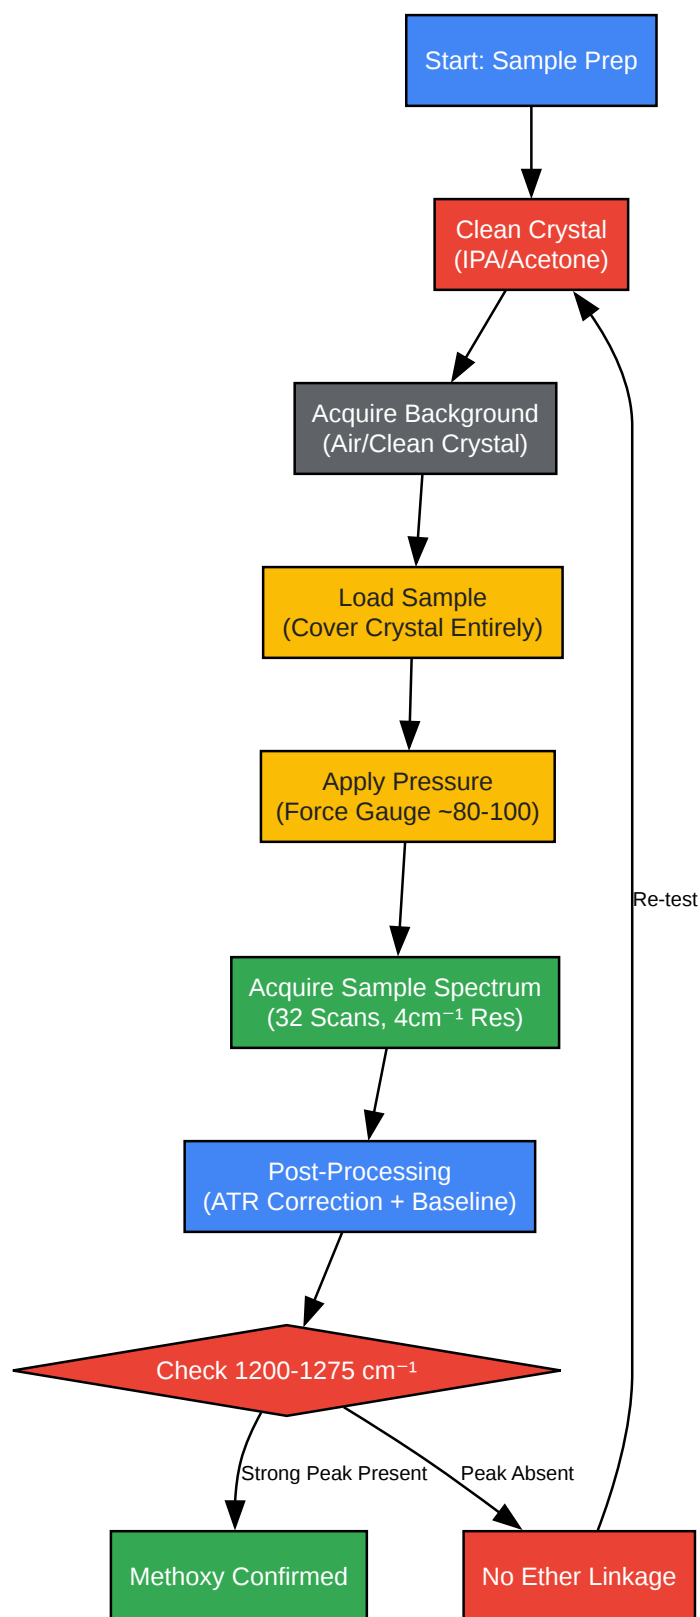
Start: Sample Prep

Clean Crystal
(IPA/Acetone)

Acquire Background
(Air/Clean Crystal)

Load Sample
(Cover Crystal Entirely)

Apply Pressure
(Force Gauge ~80-100)

Acquire Sample Spectrum
(32 Scans, 4cm$^{-1}$ Res)

Post-Processing
(ATR Correction + Baseline)

Check 1200-1275 cm$^{-1}$

Strong Peak Present

Peak Absent

Methoxy Confirmed

No Ether Linkage

Re-test